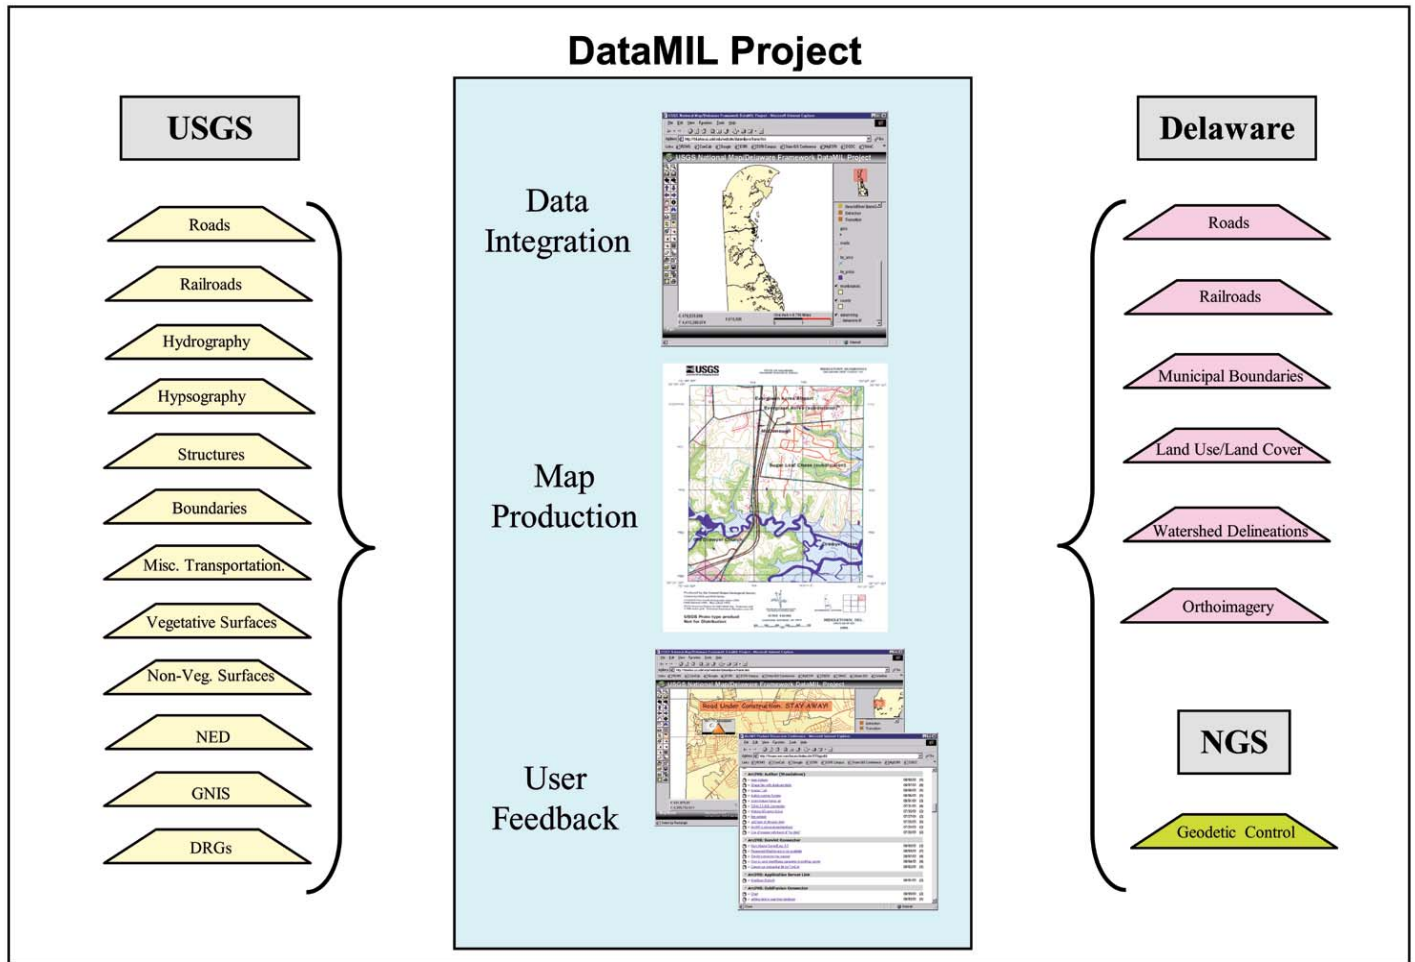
DataMIL Project

USGS

Roads
Railroads
Hydrography
Hypsography
Structures
Boundaries
Misc. Transportation.
Vegetative Surfaces
Non-Veg. Surfaces
NED
GNIS
DRGs

Data Integration

USGS National Map/Delaware Framework DataMIL Project

Map Production

USGS

User Feedback

USGS National Map/Delaware Framework DataMIL Project

Road Under Construction. STAY AWAY!

Delaware

Roads
Railroads
Municipal Boundaries
Land Use/Land Cover
Watershed Delineations
Orthoimagery

NGS

Geodetic Control